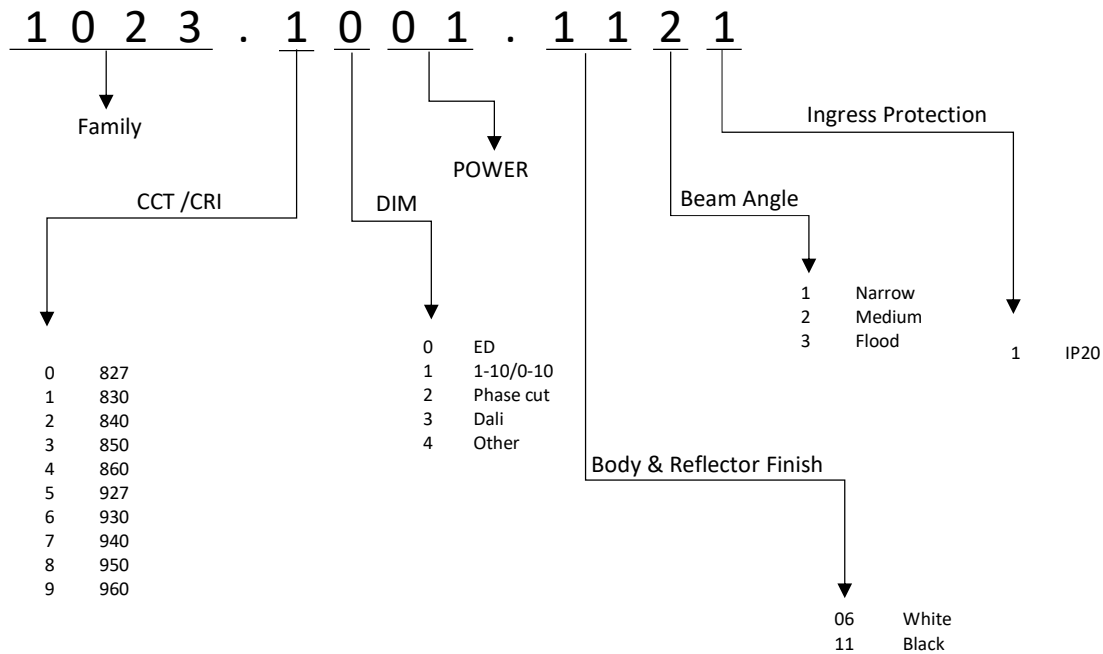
1 0 2 3 . 1 0 0 1 . 1 1 2 1

Family

POWER

Ingress Protection

CCT /CRI

DIM

Beam Angle

1 Narrow
2 Medium
3 Flood

1 IP20

0 827
1 830
2 840
3 850
4 860
5 927
6 930
7 940
8 950
9 960

0 ED
1 1-10/0-10
2 Phase cut
3 Dali
4 Other

Body & Reflector Finish

06 White
11 Black